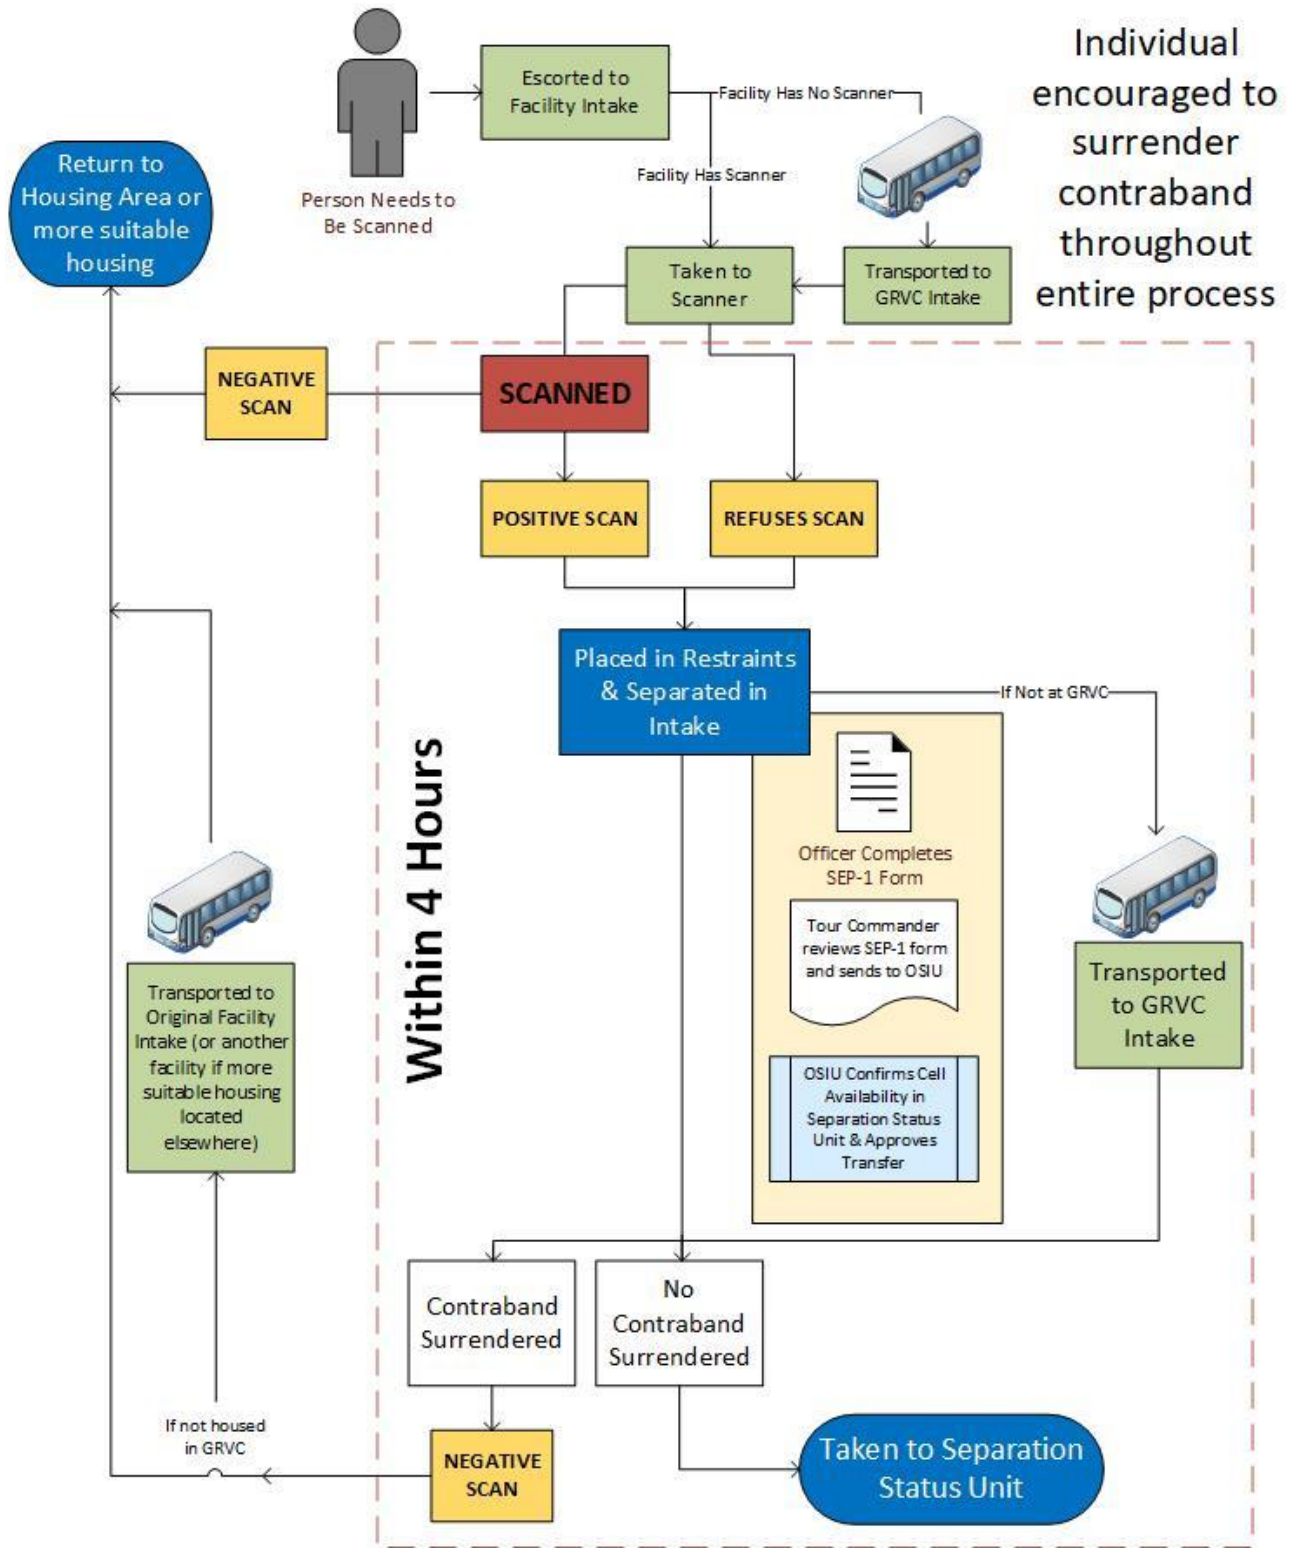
Person Needs to Be Scanned

Escorted to Facility Intake

Facility Has No Scanner

Facility Has Scanner

Individual encouraged to surrender contraband throughout entire process

Return to Housing Area or more suitable housing

Taken to Scanner

Transported to GRVC Intake

NEGATIVE SCAN

SCANNED

POSITIVE SCAN

REFUSES SCAN

Within 4 Hours

Placed in Restraints & Separated in Intake

If Not at GRVC

Officer Completes SEP-1 Form

Tour Commander reviews SEP-1 form and sends to OSIU

OSIU Confirms Cell Availability in Separation Status Unit & Approves Transfer

Transported to GRVC Intake

Transported to Original Facility Intake (or another facility if more suitable housing located elsewhere)

Contraband Surrendered

No Contraband Surrendered

If not housed in GRVC

NEGATIVE SCAN

Taken to Separation Status Unit